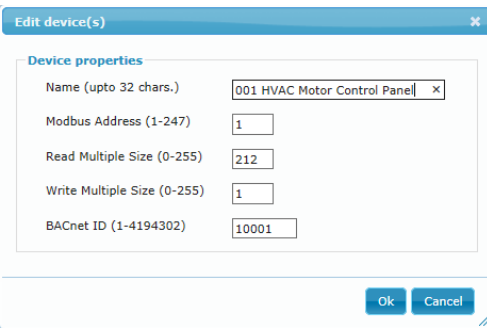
Edit device(s)

Device properties

Name (upto 32 chars.) 001 HVAC Motor Control Panel

Modbus Address (1-247) 1

Read Multiple Size (0-255) 212

Write Multiple Size (0-255) 1

BACnet ID (1-4194302) 10001

Ok Cancel